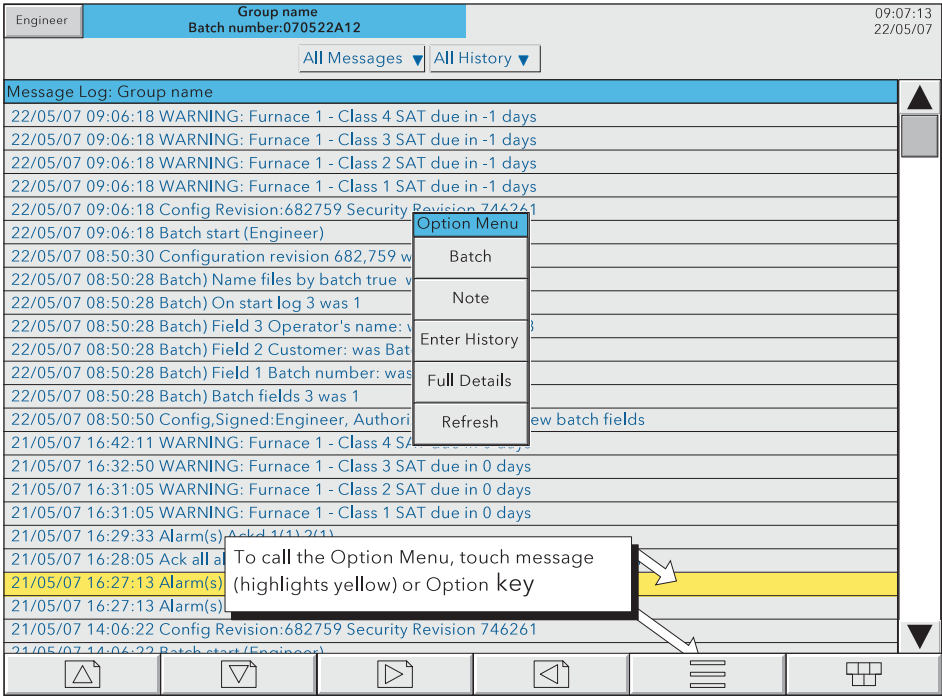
Engineer

Group name
Batch number:070522A12

09:07:13
22/05/07

All Messages ▼ All History ▼

Message Log: Group name

22/05/07 09:06:18 WARNING: Furnace 1 - Class 4 SAT due in -1 days
22/05/07 09:06:18 WARNING: Furnace 1 - Class 3 SAT due in -1 days
22/05/07 09:06:18 WARNING: Furnace 1 - Class 2 SAT due in -1 days
22/05/07 09:06:18 WARNING: Furnace 1 - Class 1 SAT due in -1 days
22/05/07 09:06:18 Config Revision:682759 Security Revision 746261
22/05/07 09:06:18 Batch start (Engineer)
22/05/07 08:50:30 Configuration revision 682,759 w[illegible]
22/05/07 08:50:28 Batch) Name files by batch true w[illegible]
22/05/07 08:50:28 Batch) On start log 3 was 1
22/05/07 08:50:28 Batch) Field 3 Operator's name: w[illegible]3
22/05/07 08:50:28 Batch) Field 2 Customer: was Bat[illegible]
22/05/07 08:50:28 Batch) Field 1 Batch number: was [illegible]
22/05/07 08:50:28 Batch) Batch fields 3 was 1
22/05/07 08:50:50 Config,Signed:Engineer, Authori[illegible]ew batch fields
21/05/07 16:42:11 WARNING: Furnace 1 - Class 4 SA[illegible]
21/05/07 16:32:50 WARNING: Furnace 1 - Class 3 SAT due in 0 days
21/05/07 16:31:05 WARNING: Furnace 1 - Class 2 SAT due in 0 days
21/05/07 16:31:05 WARNING: Furnace 1 - Class 1 SAT due in 0 days
21/05/07 16:29:33 Alarm(s) Ackd 1(1) 2(1)
21/05/07 16:28:05 Ack all al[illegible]
21/05/07 16:27:13 Alarm(s)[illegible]
21/05/07 16:27:13 Alarm(s)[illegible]
21/05/07 14:06:22 Config Revision:682759 Security Revision 746261
21/05/07 14:06:22 Batch start (Engineer)

Option Menu
Batch
Note
Enter History
Full Details
Refresh

To call the Option Menu, touch message (highlights yellow) or Option key